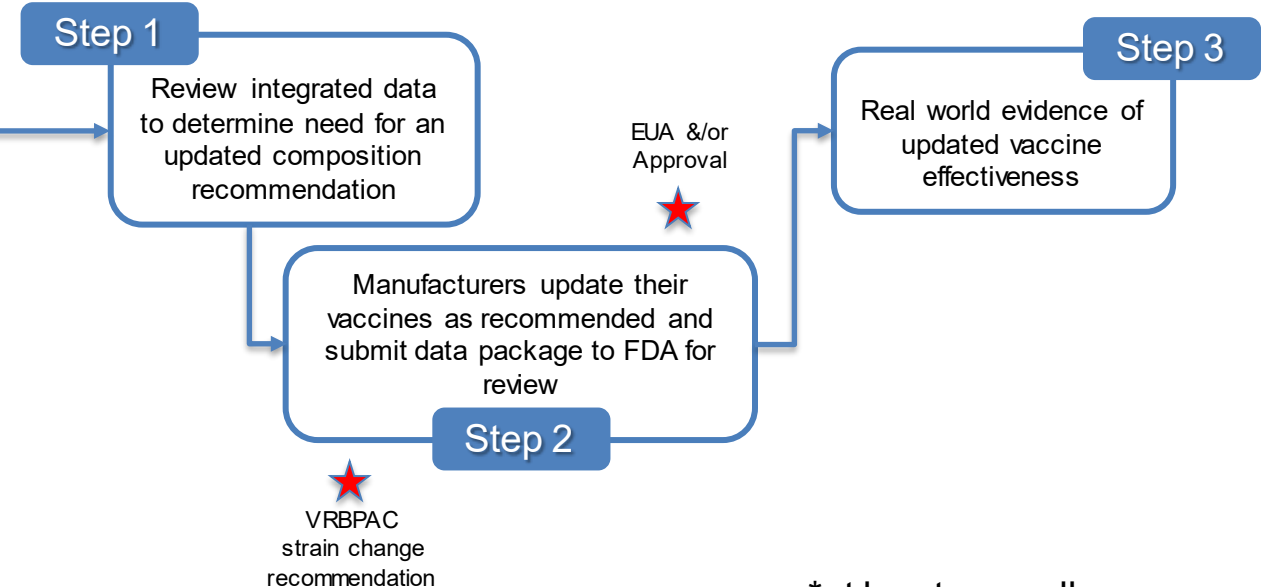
Step 1

Review integrated data to determine need for an updated composition recommendation

EUA &/or Approval

Step 3

Real world evidence of updated vaccine effectiveness

Manufacturers update their vaccines as recommended and submit data package to FDA for review

Step 2

VRBPAC strain change recommendation

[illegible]